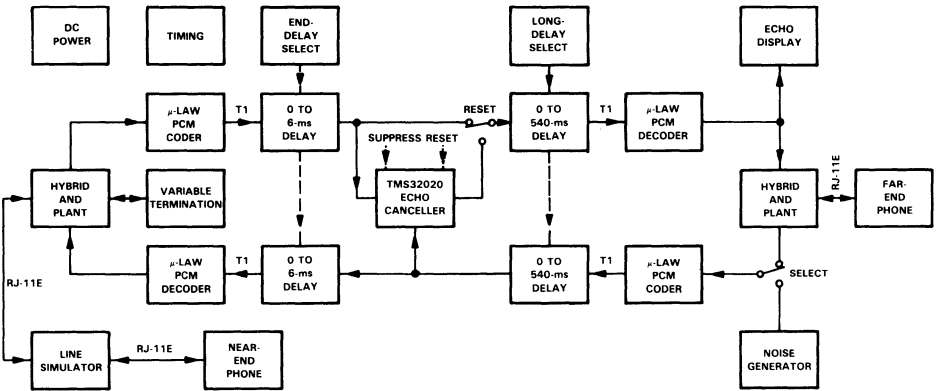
DC POWER

TIMING

END-DELAY SELECT

LONG-DELAY SELECT

ECHO DISPLAY

$\mu$-LAW PCM CODER

T1

0 TO 6-ms DELAY

RESET

0 TO 540-ms DELAY

T1

$\mu$-LAW PCM DECODER

SUPPRESS RESET

HYBRID AND PLANT

VARIABLE TERMINATION

TMS32020 ECHO CANCELLER

RJ-11E

HYBRID AND PLANT

FAR-END PHONE

$\mu$-LAW PCM DECODER

T1

0 TO 6-ms DELAY

0 TO 540-ms DELAY

T1

$\mu$-LAW PCM CODER

SELECT

RJ-11E

LINE SIMULATOR

RJ-11E

NEAR-END PHONE

NOISE GENERATOR